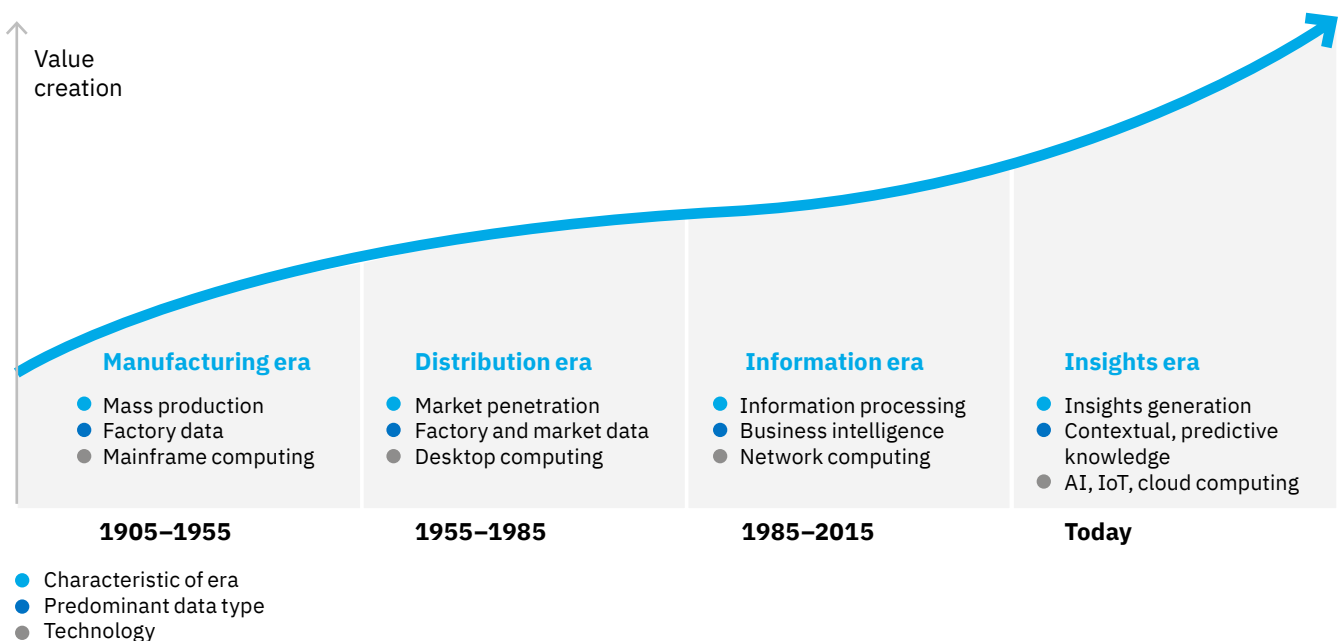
Value creation

Manufacturing era
Mass production
Factory data
Mainframe computing

Distribution era
Market penetration
Factory and market data
Desktop computing

Information era
Information processing
Business intelligence
Network computing

Insights era
Insights generation
Contextual, predictive knowledge
AI, IoT, cloud computing

1905–1955

1955–1985

1985–2015

Today

Characteristic of era
Predominant data type
Technology